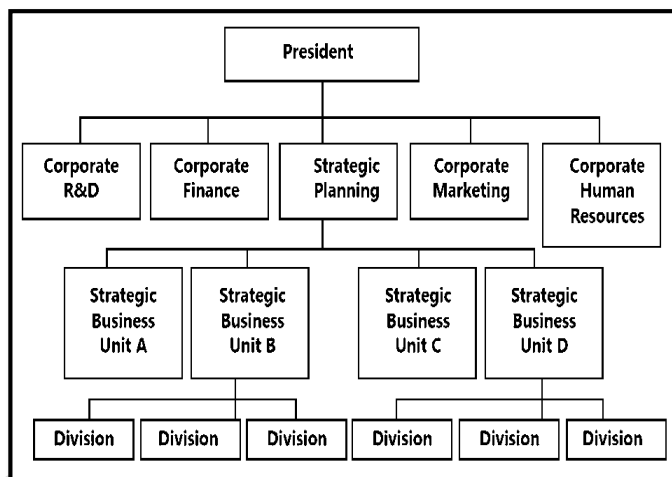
President

Corporate R&D

Corporate Finance

Strategic Planning

Corporate Marketing

Corporate Human Resources

Strategic Business Unit A

Strategic Business Unit B

Strategic Business Unit C

Strategic Business Unit D

Division

Division

Division

Division

Division

Division